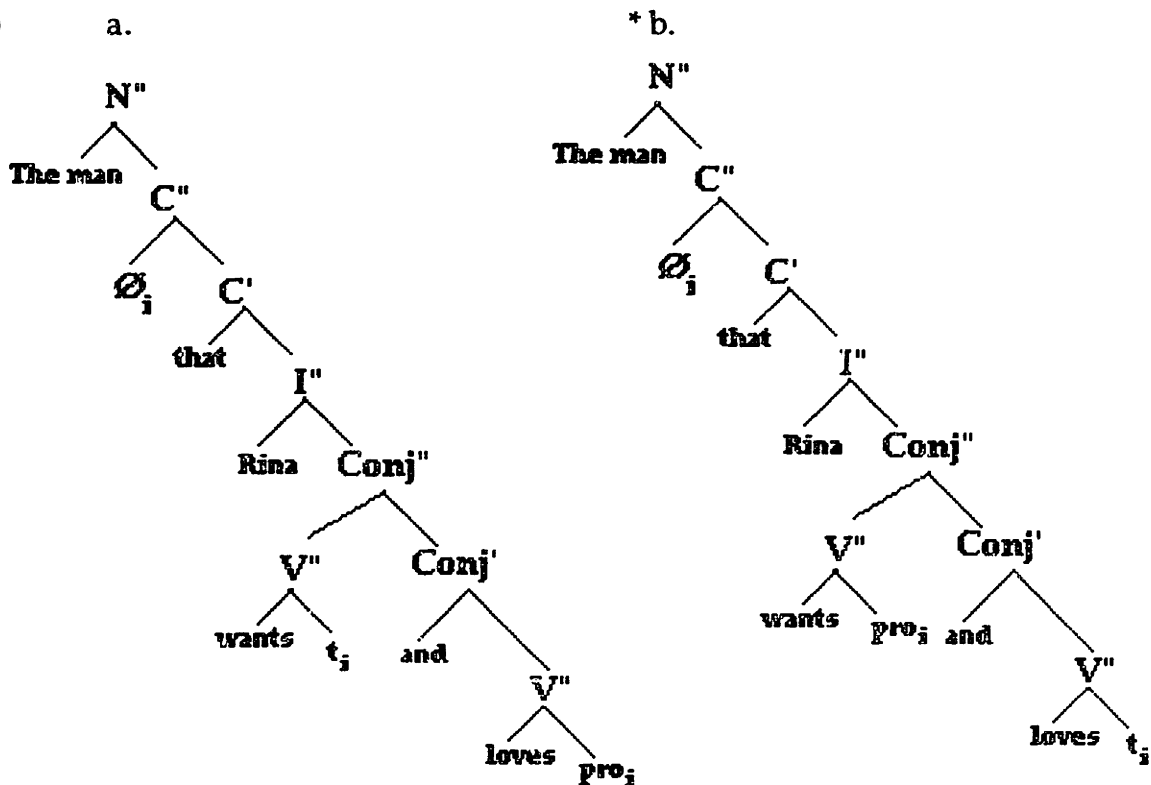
a.

N"

The man

C"

$Ø_i$

C'

that

I"

Rina

Conj"

V"

wants

$t_i$

Conj'

and

V"

loves

$pro_i$

* b.

N"

The man

C"

$Ø_i$

C'

that

I"

Rina

Conj"

V"

wants

$pro_i$

Conj'

and

V"

loves

$t_i$